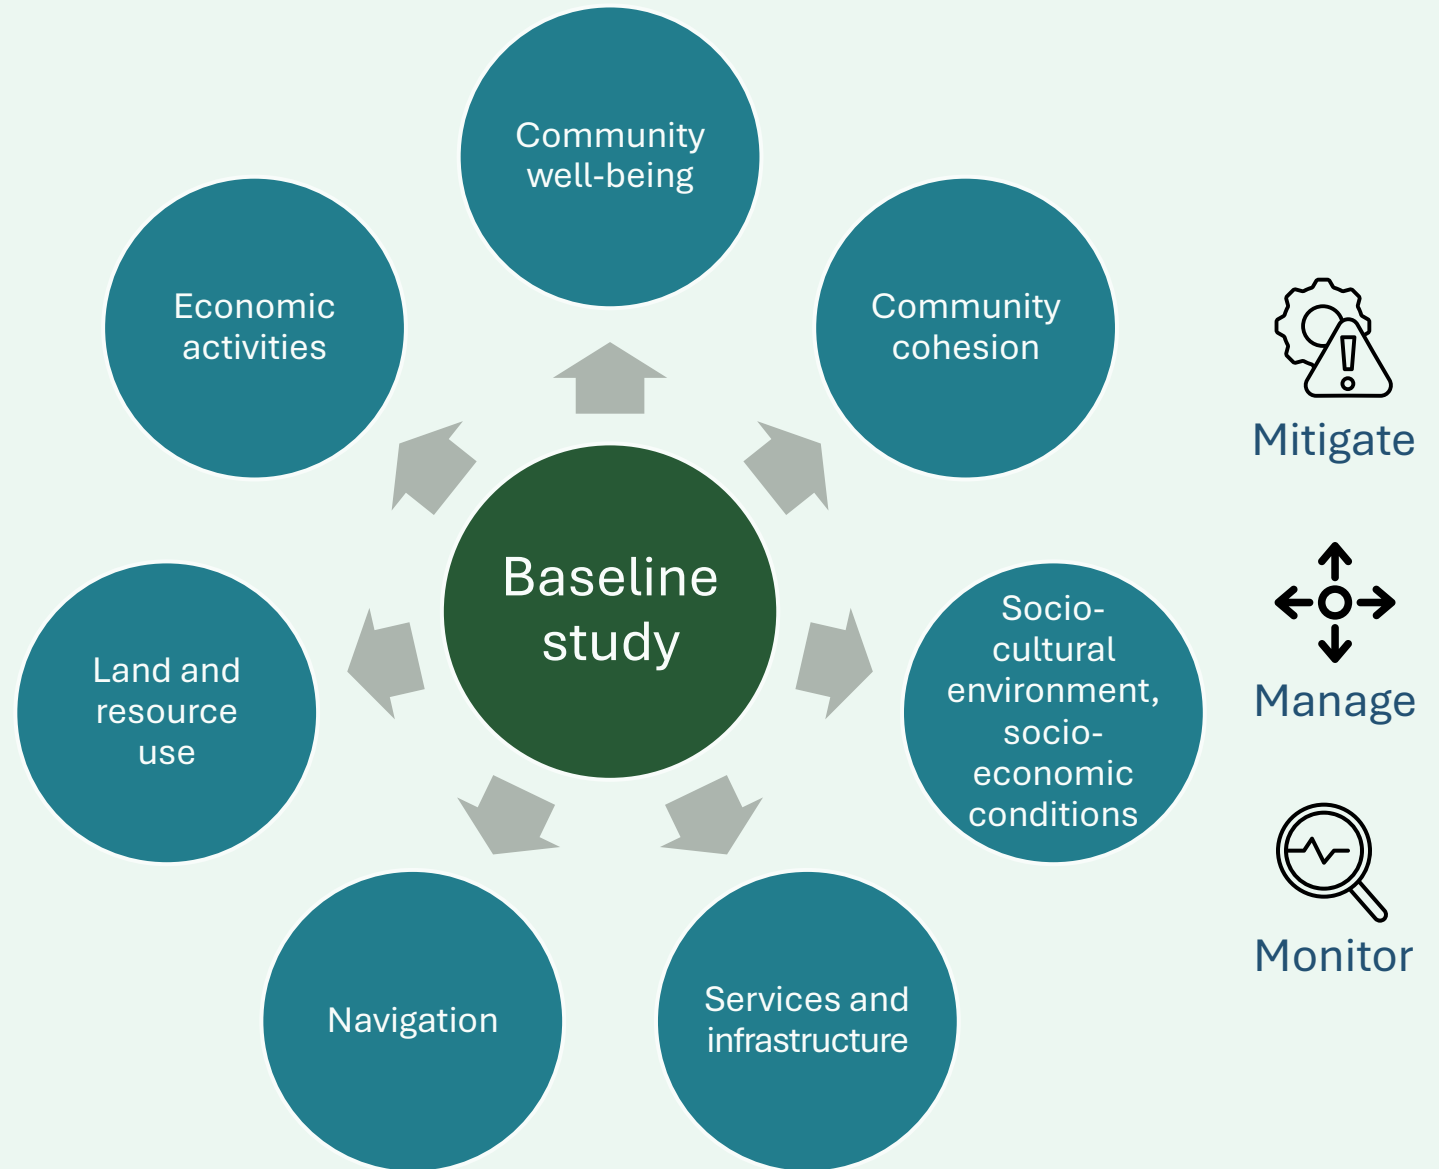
Baseline study

Community well-being

Community cohesion

Socio-cultural environment, socio-economic conditions

Services and infrastructure

Navigation

Land and resource use

Economic activities

Mitigate

Manage

Monitor